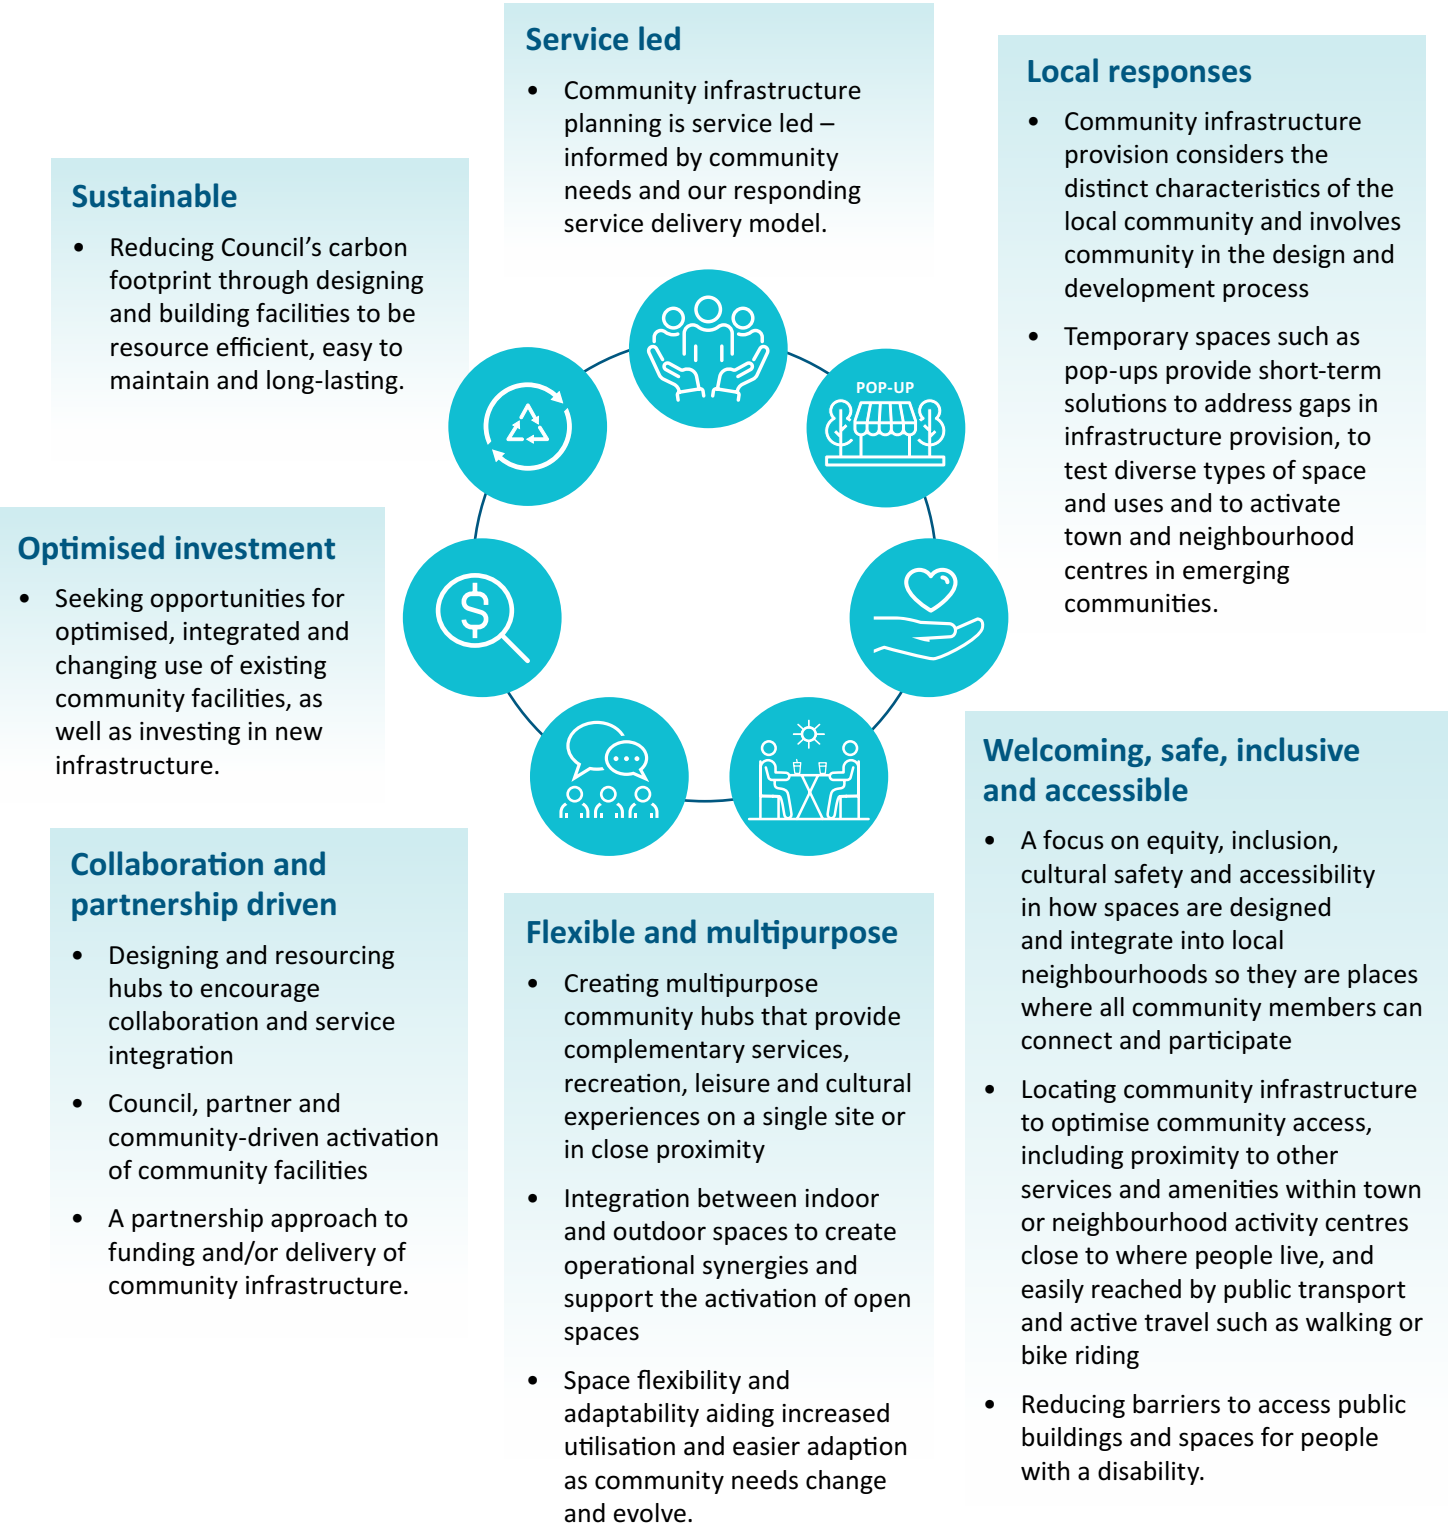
Service led

• Community infrastructure planning is service led – informed by community needs and our responding service delivery model.

Local responses

• Community infrastructure provision considers the distinct characteristics of the local community and involves community in the design and development process

• Temporary spaces such as pop-ups provide short-term solutions to address gaps in infrastructure provision, to test diverse types of space and uses and to activate town and neighbourhood centres in emerging communities.

Sustainable

• Reducing Council's carbon footprint through designing and building facilities to be resource efficient, easy to maintain and long-lasting.

POP-UP

Optimised investment

• Seeking opportunities for optimised, integrated and changing use of existing community facilities, as well as investing in new infrastructure.

Welcoming, safe, inclusive and accessible

• A focus on equity, inclusion, cultural safety and accessibility in how spaces are designed and integrate into local neighbourhoods so they are places where all community members can connect and participate

• Locating community infrastructure to optimise community access, including proximity to other services and amenities within town or neighbourhood activity centres close to where people live, and easily reached by public transport and active travel such as walking or bike riding

• Reducing barriers to access public buildings and spaces for people with a disability.

Collaboration and partnership driven

• Designing and resourcing hubs to encourage collaboration and service integration

• Council, partner and community-driven activation of community facilities

• A partnership approach to funding and/or delivery of community infrastructure.

Flexible and multipurpose

• Creating multipurpose community hubs that provide complementary services, recreation, leisure and cultural experiences on a single site or in close proximity

• Integration between indoor and outdoor spaces to create operational synergies and support the activation of open spaces

• Space flexibility and adaptability aiding increased utilisation and easier adaption as community needs change and evolve.